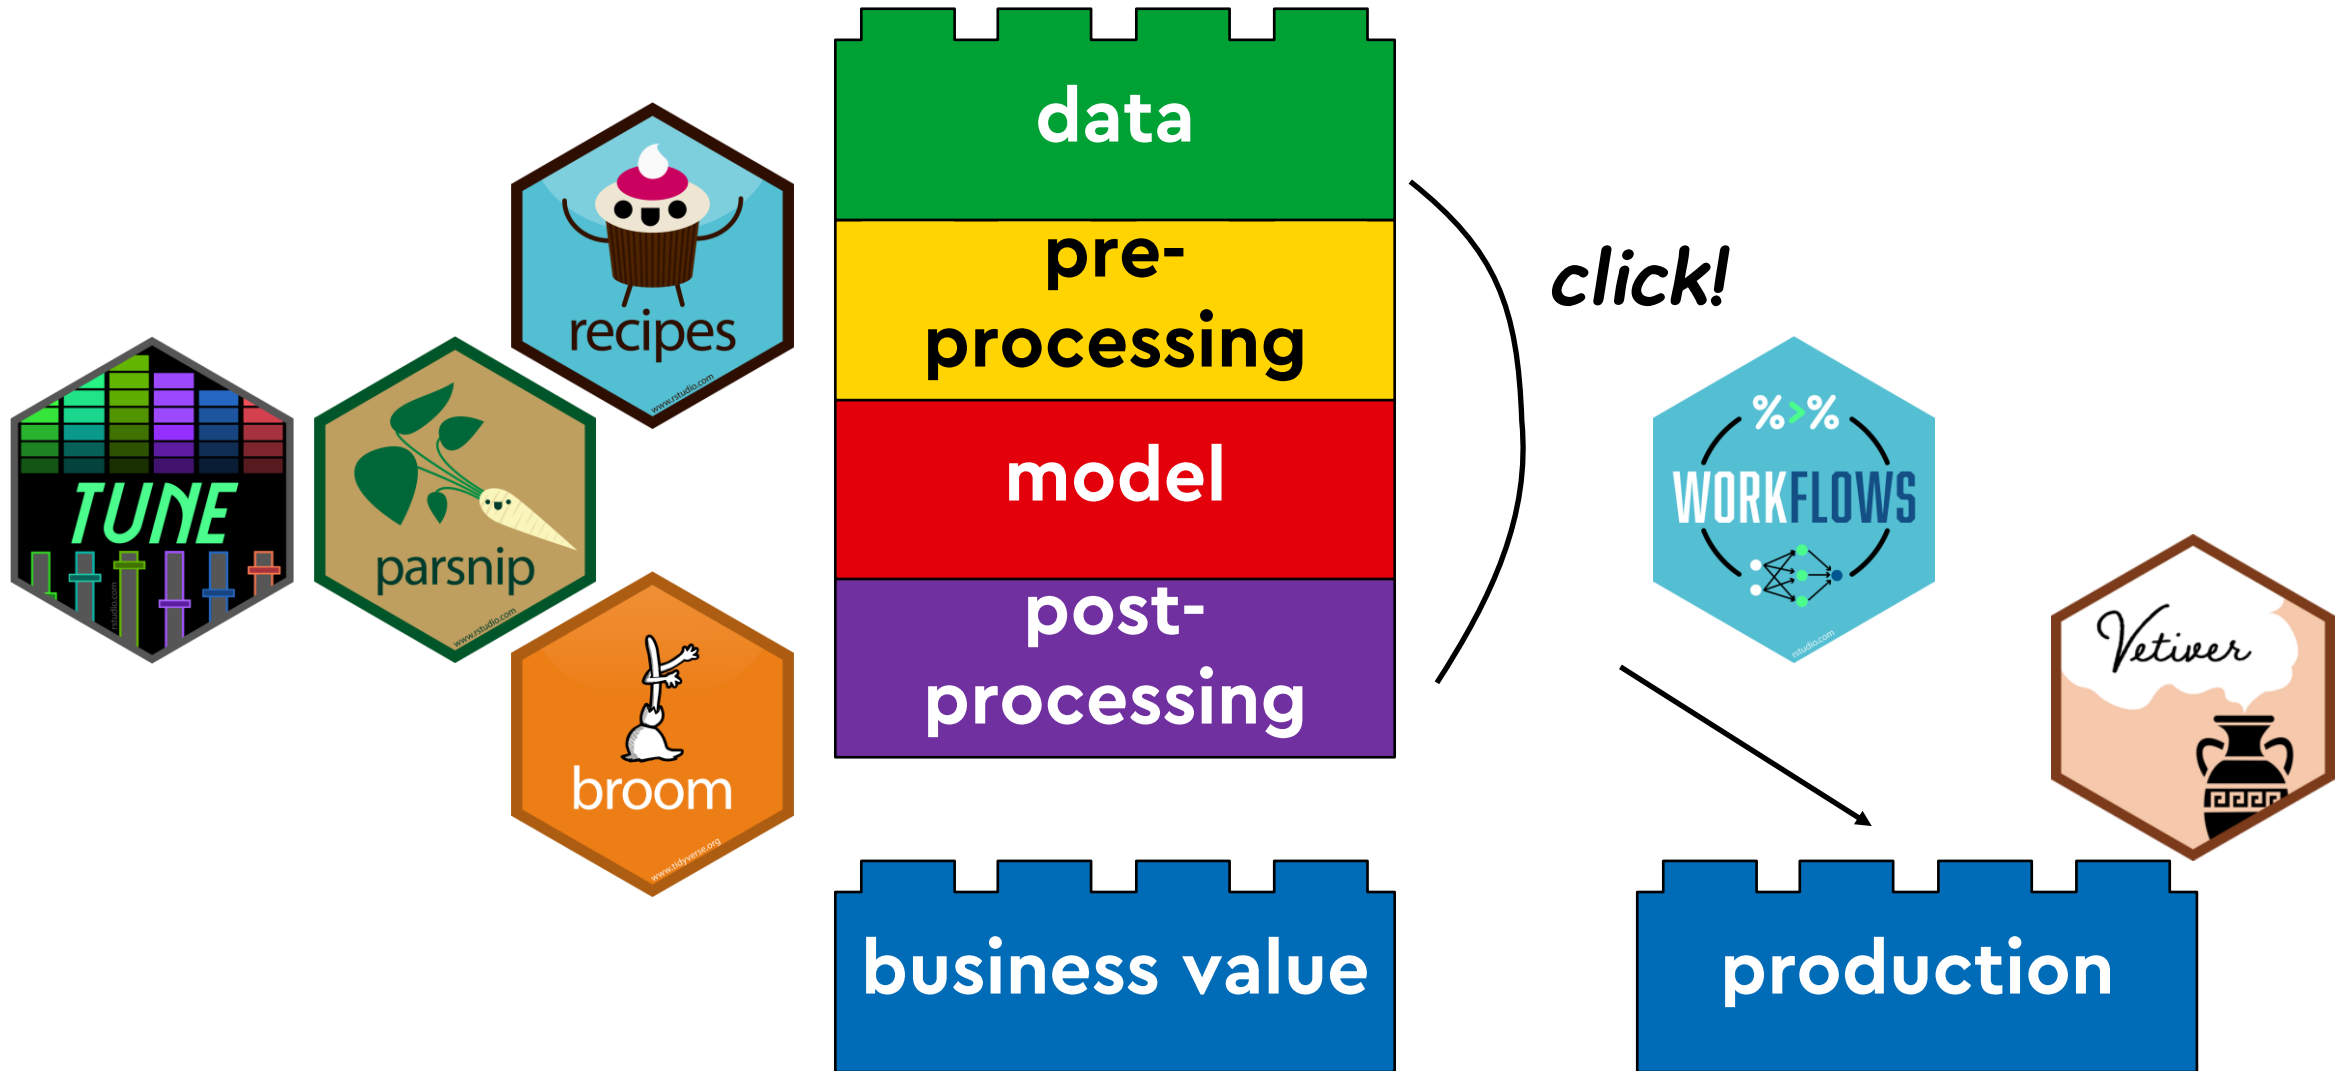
recipes
www.rstudio.com

TUNE
rstudio.com

parsnip
www.rstudio.com

broom
www.tidyverse.org

data

pre-processing

model

post-processing

business value

click!

%>%
WORKFLOWS
rstudio.com

Vetiver

production